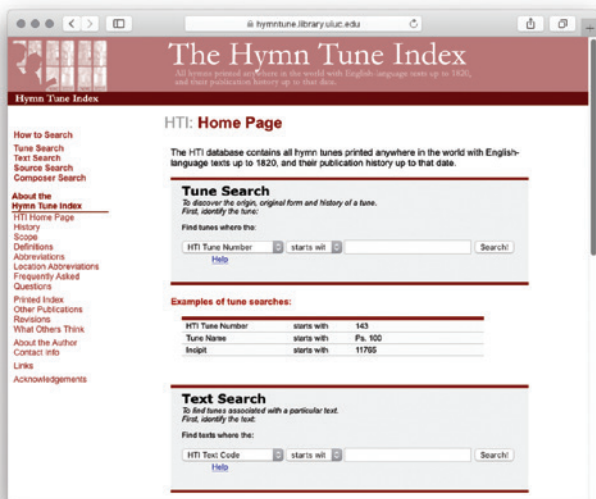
hymntune.library.uiuc.edu

The Hymn Tune Index

All hymns printed anywhere in the world with English language texts up to 1820, and their publication history up to that date.

Hymn Tune Index

How to Search
Tune Search
Text Search
Source Search
Composer Search

About the Hymn Tune Index
HTI Home Page
History
Scope
Definitions
Abbreviations
Location Abbreviations
Frequently Asked Questions
Printed Index
Other Publications
Revisions
What Others Think
About the Author
Contact Info
Links
Acknowledgements

HTI: Home Page

The HTI database contains all hymn tunes printed anywhere in the world with English-language texts up to 1820, and their publication history up to that date.

Tune Search
To discover the origin, original form and history of a tune.
First, identify the tune:

Find tunes where the:

HTI Tune Number | starts wit | | Search!
Help

Examples of tune searches:

| | | |
|---|---|---|
| HTI Tune Number | starts with | 143 |
| Tune Name | starts with | Ps. 100 |
| Incipit | starts with | 11765 |

Text Search
To find tunes associated with a particular text.
First, identify the text:

Find texts where the:

HTI Text Code | starts wit | | Search!
Help